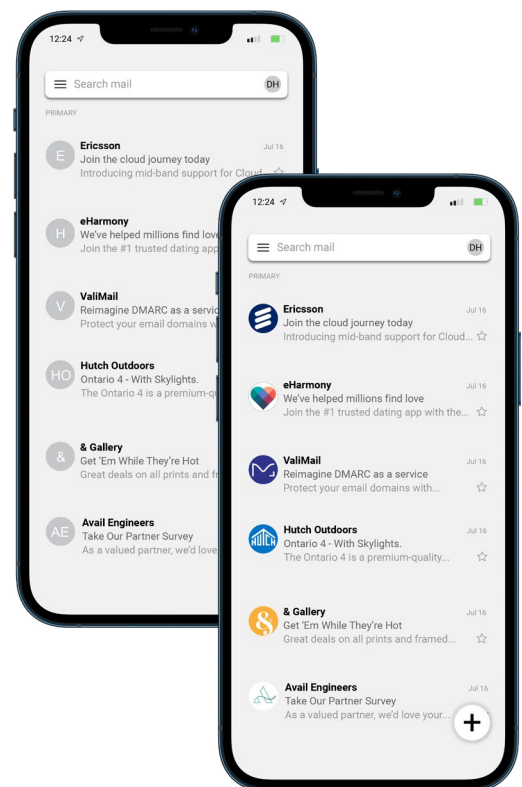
12:24

Search mail

DH

PRIMARY

E

Ericsson

Jul 16

Join the cloud journey today

Introducing mid-band support for Cloud

H

eHarmony

We've helped millions find love

Join the #1 trusted dating app

V

ValiMail

Reimagine DMARC as a service

Protect your email domains w

HO

Hutch Outdoors

Ontario 4 - With Skylights.

The Ontario 4 is a premium-q

&

& Gallery

Get 'Em While They're Hot

Great deals on all prints and fr

AE

Avail Engineers

Take Our Partner Survey

As a valued partner, we'd love

12:24

Search mail

DH

PRIMARY

Ericsson

Jul 16

Join the cloud journey today

Introducing mid-band support for Cloud...

eHarmony

Jul 16

We've helped millions find love

Join the #1 trusted dating app with the...

ValiMail

Jul 16

Reimagine DMARC as a service

Protect your email domains with...

Hutch Outdoors

Jul 16

Ontario 4 - With Skylights.

The Ontario 4 is a premium-quality...

& Gallery

Jul 16

Get 'Em While They're Hot

Great deals on all prints and framed...

Avail Engineers

Jul 16

Take Our Partner Survey

As a valued partner, we'd love your...

+